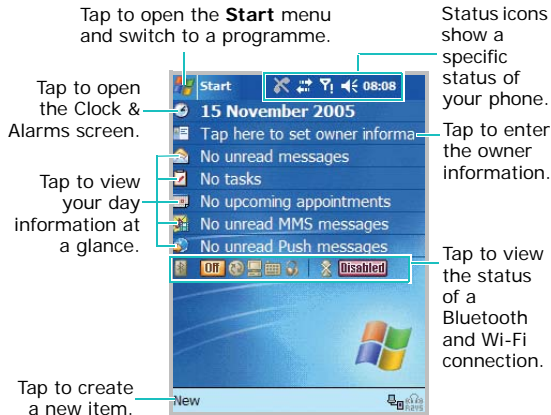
Tap to open the **Start** menu and switch to a programme.

Status icons show a specific status of your phone.

Tap to open the Clock & Alarms screen.

Tap to view your day information at a glance.

Tap to enter the owner information.

Tap to view the status of a Bluetooth and Wi-Fi connection.

Tap to create a new item.

Start

08:08

15 November 2005

Tap here to set owner informa

No unread messages

No tasks

No upcoming appointments

No unread MMS messages

No unread Push messages

Off

Disabled

New